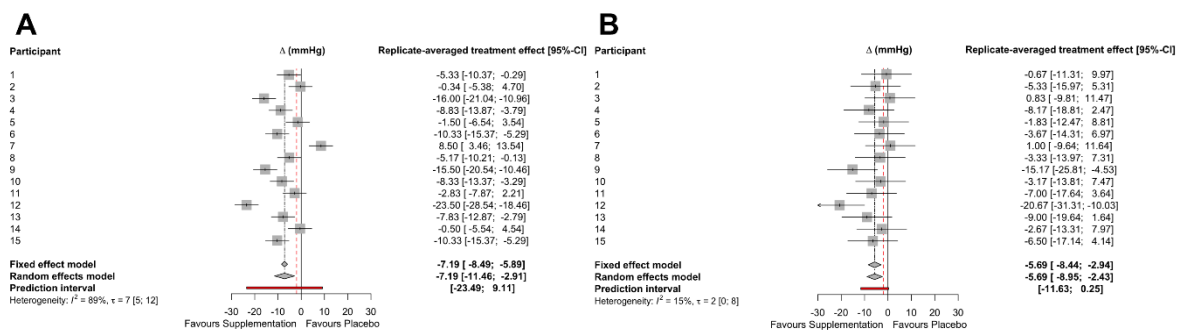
A

| Participant | Δ (mmHg) | Replicate-averaged treatment effect [95%-CI] |
|---|---|---|
| 1 | | -5.33 [-10.37; -0.29] |
| 2 | | -0.34 [-5.38; 4.70] |
| 3 | | -16.00 [-21.04; -10.96] |
| 4 | | -8.83 [-13.87; -3.79] |
| 5 | | -1.50 [-6.54; 3.54] |
| 6 | | -10.33 [-15.37; -5.29] |
| 7 | | 8.50 [3.46; 13.54] |
| 8 | | -5.17 [-10.21; -0.13] |
| 9 | | -15.50 [-20.54; -10.46] |
| 10 | | -8.33 [-13.37; -3.29] |
| 11 | | -2.83 [-7.87; 2.21] |
| 12 | | -23.50 [-28.54; -18.46] |
| 13 | | -7.83 [-12.87; -2.79] |
| 14 | | -0.50 [-5.54; 4.54] |
| 15 | | -10.33 [-15.37; -5.29] |
| Fixed effect model | | -7.19 [-8.49; -5.89] |
| Random effects model | | -7.19 [-11.46; -2.91] |
| Prediction interval | | [-23.49; 9.11] |

Heterogeneity: $I^2$ = 89%, $\tau$ = 7 [5; 12]

-30 -20 -10 0 10 20 30
Favours Supplementation Favours Placebo

B

| Participant | Δ (mmHg) | Replicate-averaged treatment effect [95%-CI] |
|---|---|---|
| 1 | | -0.67 [-11.31; 9.97] |
| 2 | | -5.33 [-15.97; 5.31] |
| 3 | | 0.83 [-9.81; 11.47] |
| 4 | | -8.17 [-18.81; 2.47] |
| 5 | | -1.83 [-12.47; 8.81] |
| 6 | | -3.67 [-14.31; 6.97] |
| 7 | | 1.00 [-9.64; 11.64] |
| 8 | | -3.33 [-13.97; 7.31] |
| 9 | | -15.17 [-25.81; -4.53] |
| 10 | | -3.17 [-13.81; 7.47] |
| 11 | | -7.00 [-17.64; 3.64] |
| 12 | | -20.67 [-31.31; -10.03] |
| 13 | | -9.00 [-19.64; 1.64] |
| 14 | | -2.67 [-13.31; 7.97] |
| 15 | | -6.50 [-17.14; 4.14] |
| Fixed effect model | | -5.69 [-8.44; -2.94] |
| Random effects model | | -5.69 [-8.95; -2.43] |
| Prediction interval | | [-11.63; 0.25] |

Heterogeneity: $I^2$ = 15%, $\tau$ = 2 [0; 8]

-30 -20 -10 0 10 20 30
Favours Supplementation Favours Placebo